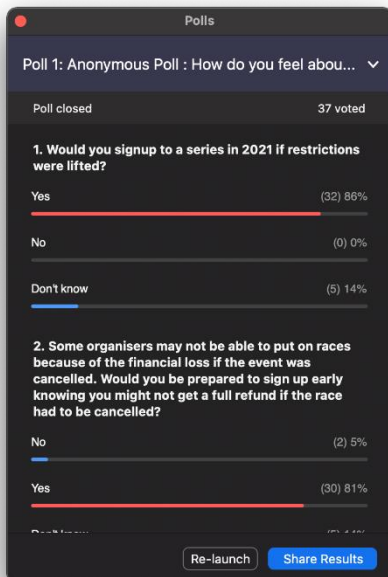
Polls

Poll 1: Anonymous Poll : How do you feel abou...

Poll closed

37 voted

1. Would you signup to a series in 2021 if restrictions were lifted?

Yes (32) 86%

No (0) 0%

Don't know (5) 14%

2. Some organisers may not be able to put on races because of the financial loss if the event was cancelled. Would you be prepared to sign up early knowing you might not get a full refund if the race had to be cancelled?

No (2) 5%

Yes (30) 81%

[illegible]

Re-launch

Share Results